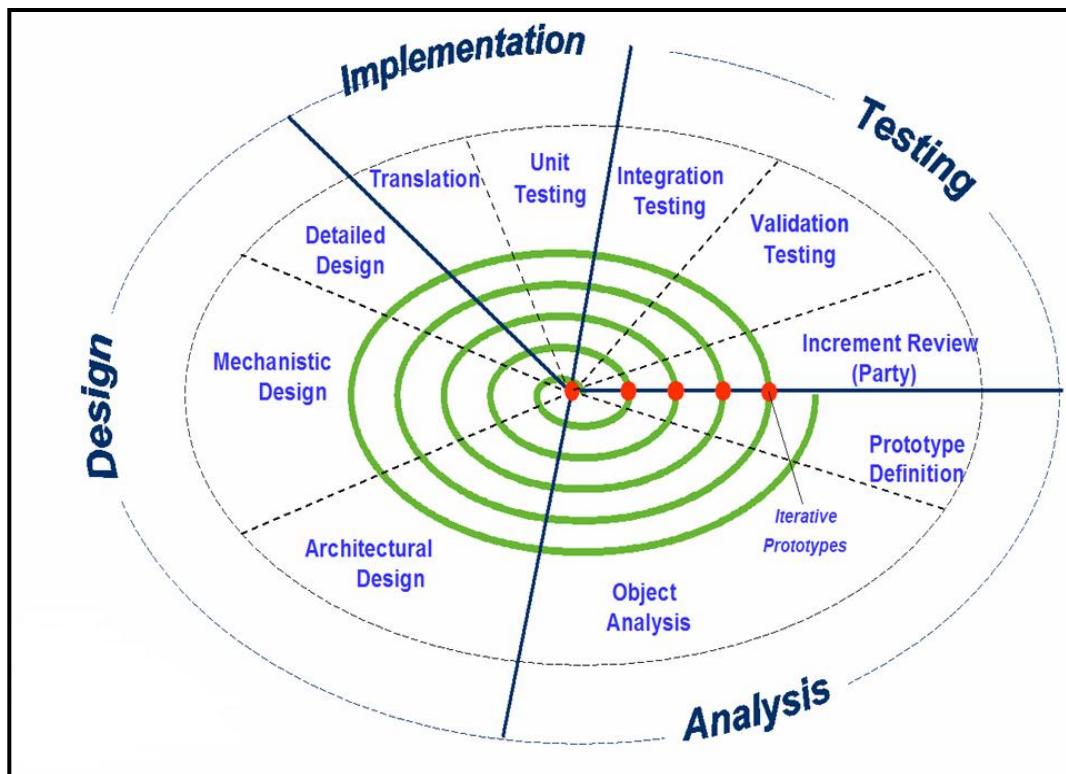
Implementation

Testing

Design

Analysis

Translation

Unit Testing

Integration Testing

Validation Testing

Detailed Design

Increment Review (Party)

Mechanistic Design

Prototype Definition

Iterative Prototypes

Architectural Design

Object Analysis